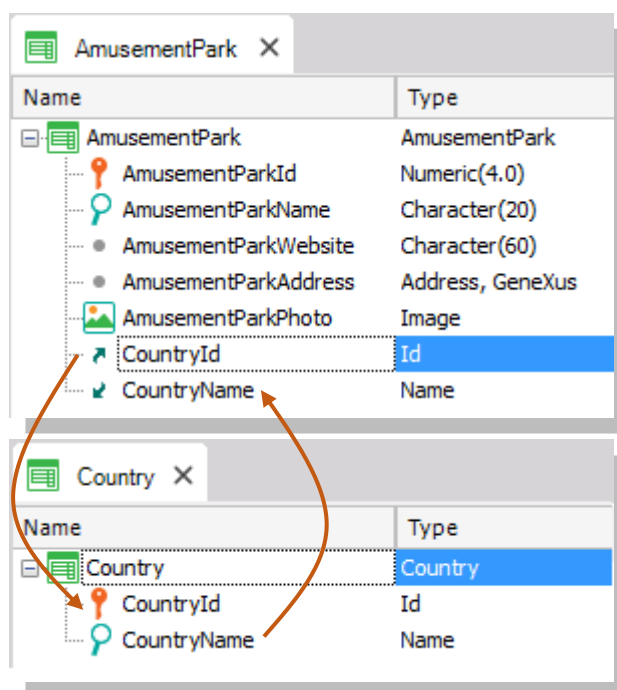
AmusementPark ✕

| Name | Type |
|---|---|
| AmusementPark | AmusementPark |
| AmusementParkId | Numeric(4.0) |
| AmusementParkName | Character(20) |
| AmusementParkWebsite | Character(60) |
| AmusementParkAddress | Address, GeneXus |
| AmusementParkPhoto | Image |
| CountryId | Id |
| CountryName | Name |

Country ✕

| Name | Type |
|---|---|
| Country | Country |
| CountryId | Id |
| CountryName | Name |